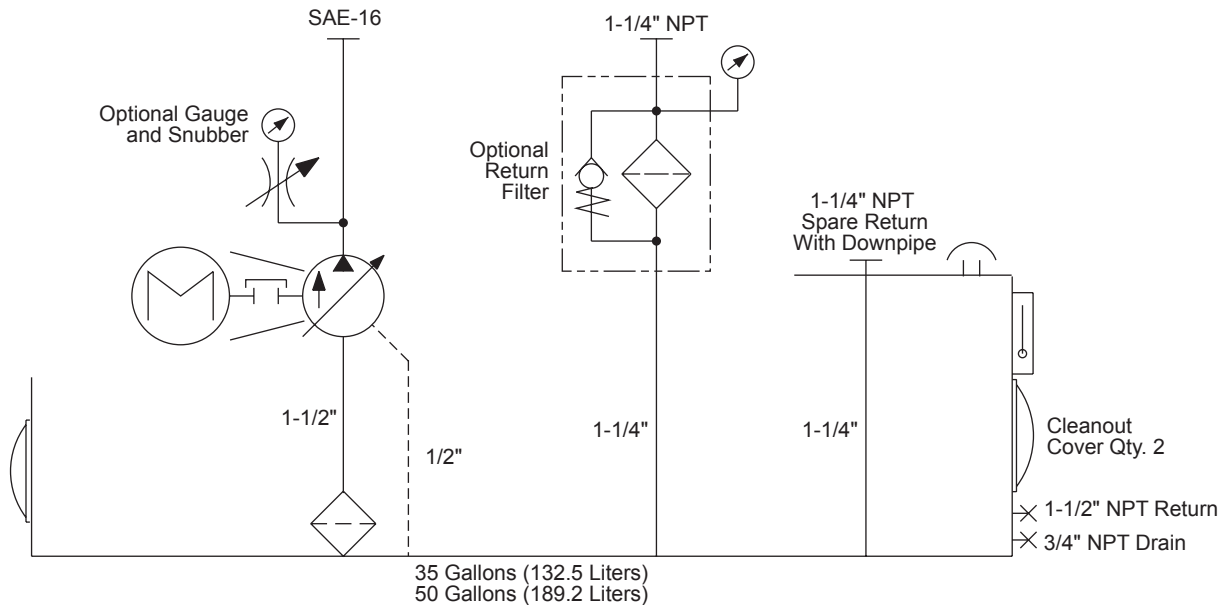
SAE-16

1-1/4" NPT

Optional Gauge and Snubber

Optional Return Filter

1-1/4" NPT Spare Return With Downpipe

1-1/2"

1/2"

1-1/4"

1-1/4"

Cleanout Cover Qty. 2

1-1/2" NPT Return

3/4" NPT Drain

35 Gallons (132.5 Liters)
50 Gallons (189.2 Liters)